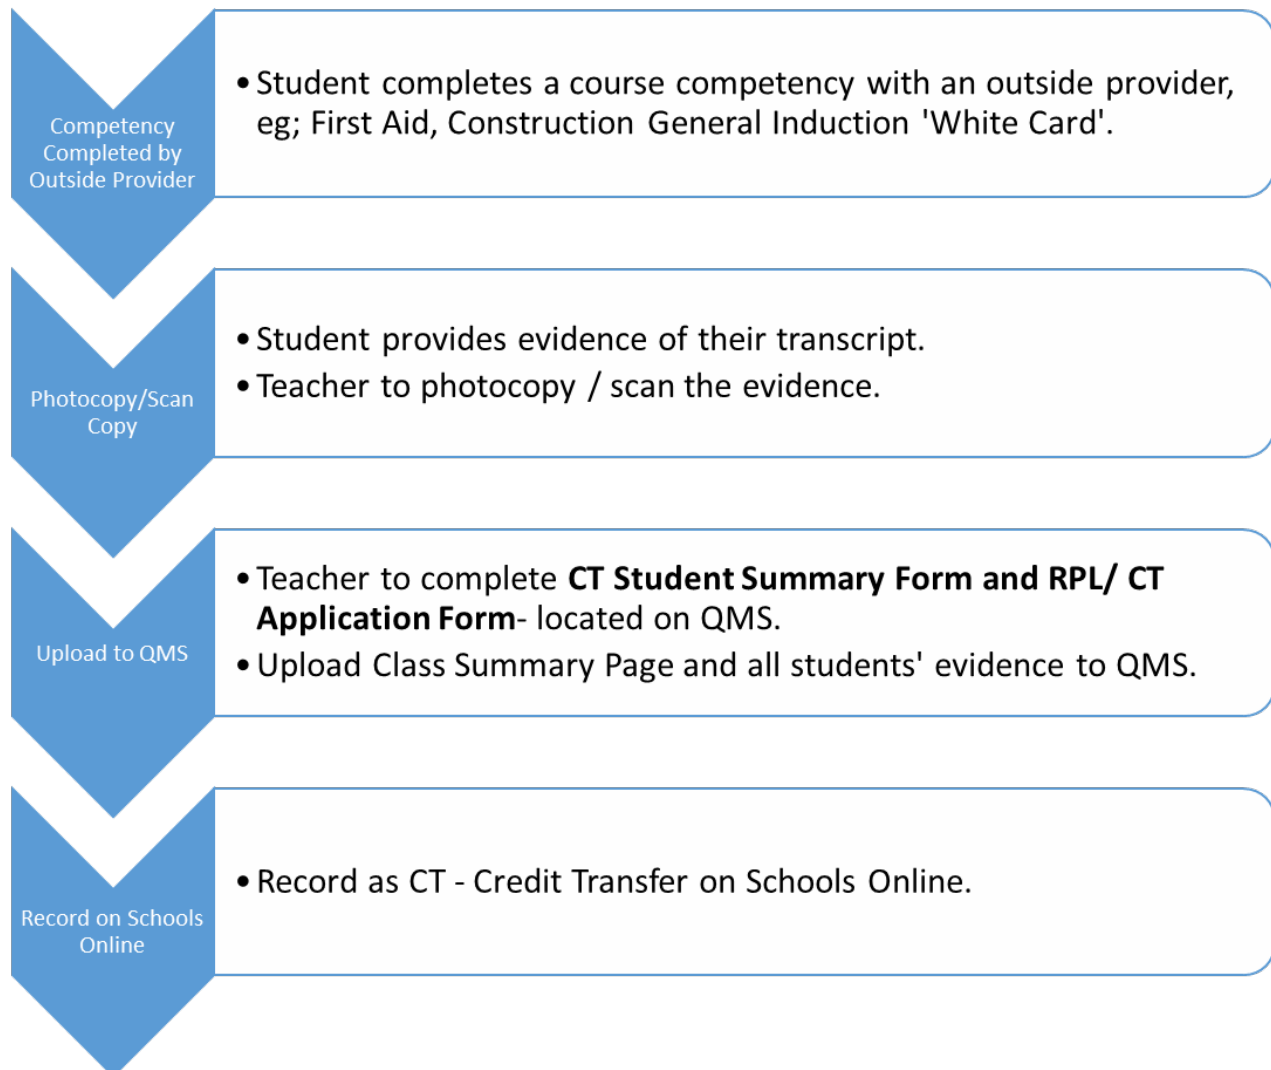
Competency Completed by Outside Provider

• Student completes a course competency with an outside provider, eg; First Aid, Construction General Induction 'White Card'.

Photocopy/Scan Copy

• Student provides evidence of their transcript.
• Teacher to photocopy / scan the evidence.

Upload to QMS

• Teacher to complete **CT Student Summary Form and RPL/ CT Application Form**- located on QMS.
• Upload Class Summary Page and all students' evidence to QMS.

Record on Schools Online

• Record as CT - Credit Transfer on Schools Online.